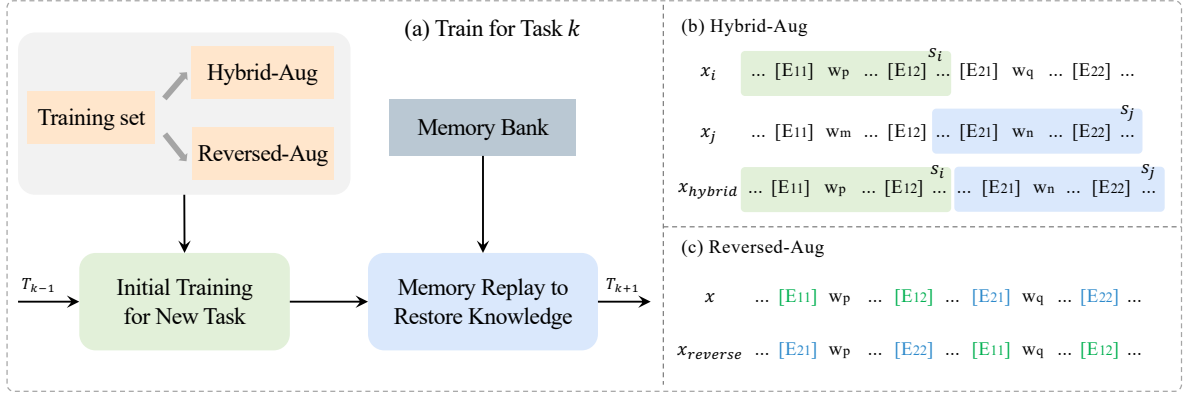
(a) Train for Task $k$

Training set

Hybrid-Aug

Reversed-Aug

Memory Bank

$T_{k-1}$

Initial Training for New Task

Memory Replay to Restore Knowledge

$T_{k+1}$

(b) Hybrid-Aug

$x_i$ ... [E11] wp ... [E12] $s_i$ ... [E21] wq ... [E22] ...

$x_j$ ... [E11] wm ... [E12] ... [E21] wn ... [E22] $s_j$ ...

$x_{hybrid}$ ... [E11] wp ... [E12] $s_i$ ... [E21] wn ... [E22] $s_j$ ...

(c) Reversed-Aug

$x$ ... [E11] wp ... [E12] ... [E21] wq ... [E22] ...

$x_{reverse}$ ... [E21] wp ... [E22] ... [E11] wq ... [E12] ...